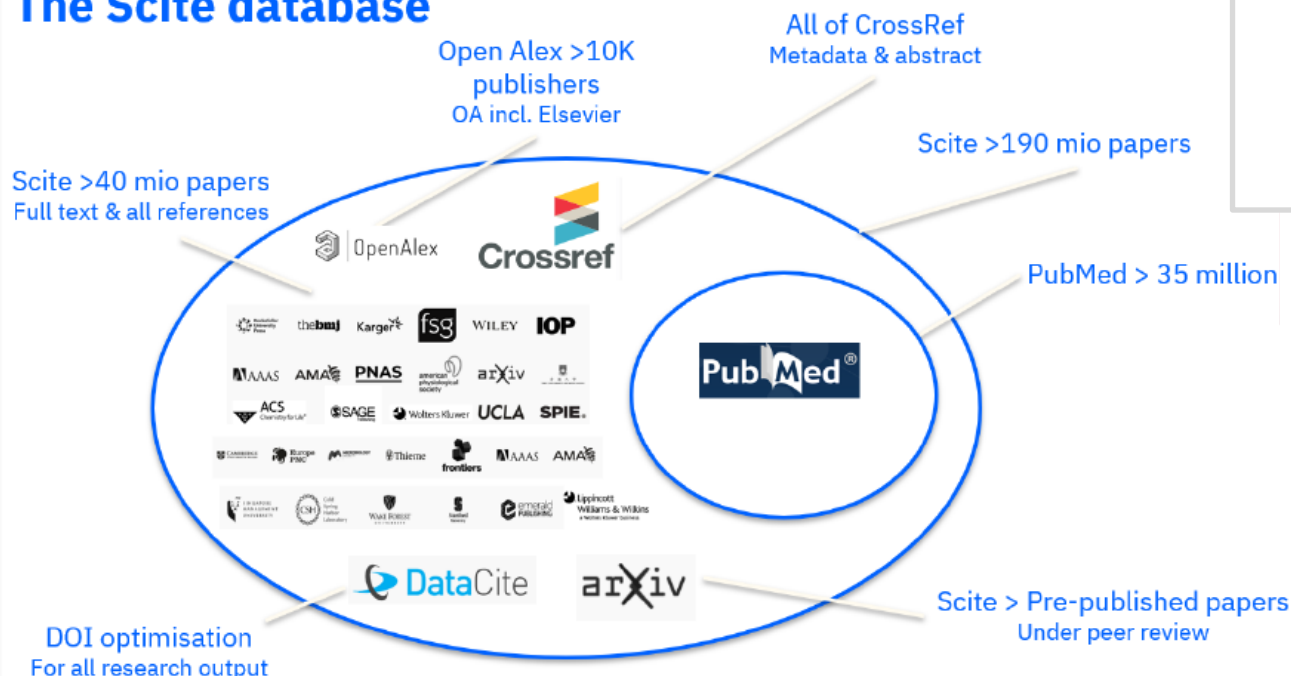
The Scite database

Open Alex >10K publishers
OA incl. Elsevier

All of CrossRef
Metadata & abstract

Scite >190 mio papers

Scite >40 mio papers
Full text & all references

OpenAlex

Crossref

PubMed > 35 million

thebmj Karger fsg WILEY IOP

AAAS AMA PNAS american physiological society arXiv

ACS SAGE Wolters Kluwer UCLA SPIE.

Europe PMC Thieme frontiers AAAS AMA

Cold Spring Harbor Laboratory Wake Forest emerald PUBLISHING Lippincott Williams & Wilkins

PubMed®

DataCite

arXiv

DOI optimisation
For all research output

Scite > Pre-published papers
Under peer review